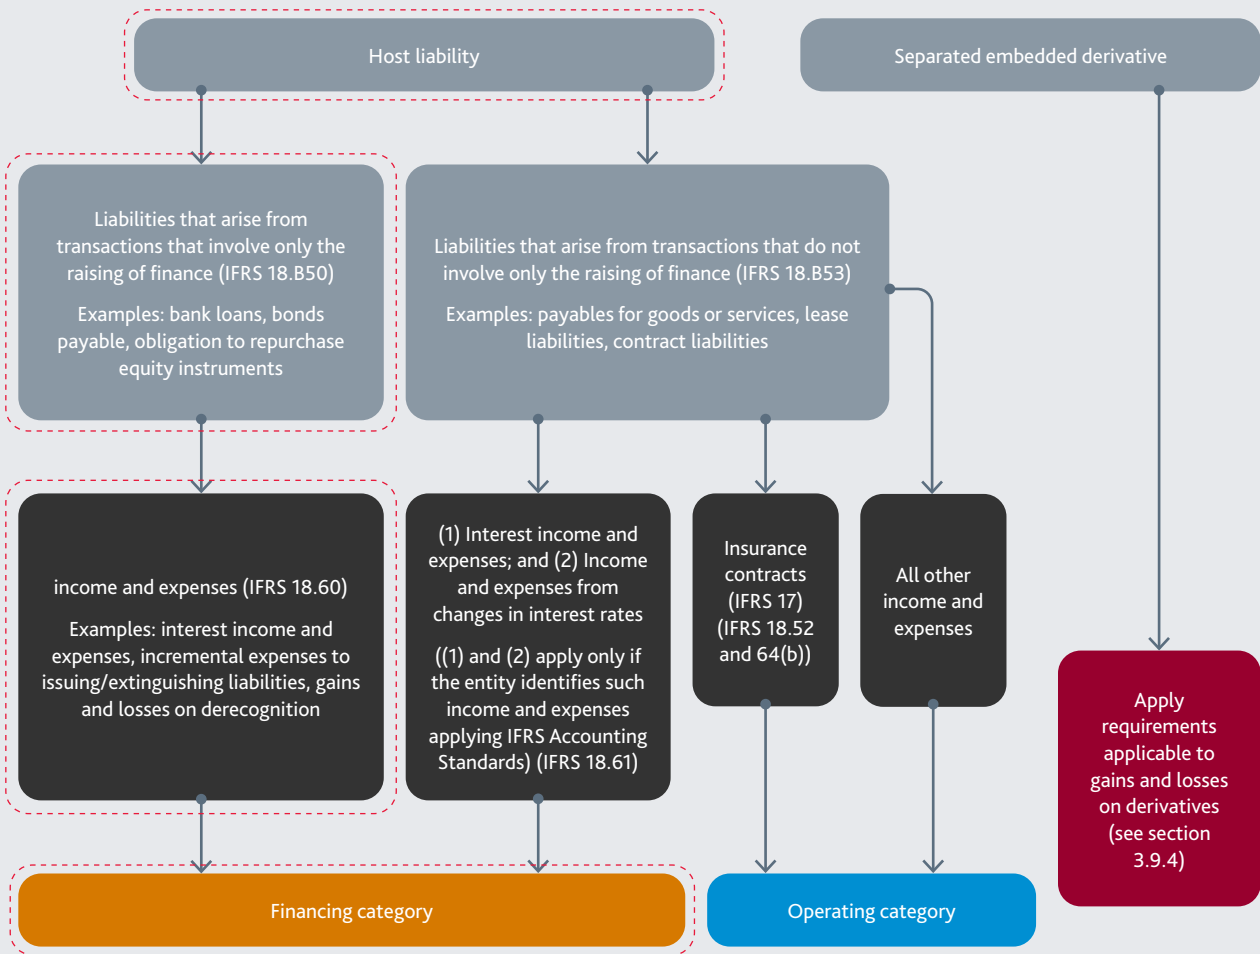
Host liability

Separated embedded derivative

Liabilities that arise from transactions that involve only the raising of finance (IFRS 18.B50)

Examples: bank loans, bonds payable, obligation to repurchase equity instruments

Liabilities that arise from transactions that do not involve only the raising of finance (IFRS 18.B53)

Examples: payables for goods or services, lease liabilities, contract liabilities

income and expenses (IFRS 18.60)

Examples: interest income and expenses, incremental expenses to issuing/extinguishing liabilities, gains and losses on derecognition

(1) Interest income and expenses; and (2) Income and expenses from changes in interest rates

((1) and (2) apply only if the entity identifies such income and expenses applying IFRS Accounting Standards) (IFRS 18.61)

Insurance contracts (IFRS 17) (IFRS 18.52 and 64(b))

All other income and expenses

Apply requirements applicable to gains and losses on derivatives (see section 3.9.4)

Financing category

Operating category